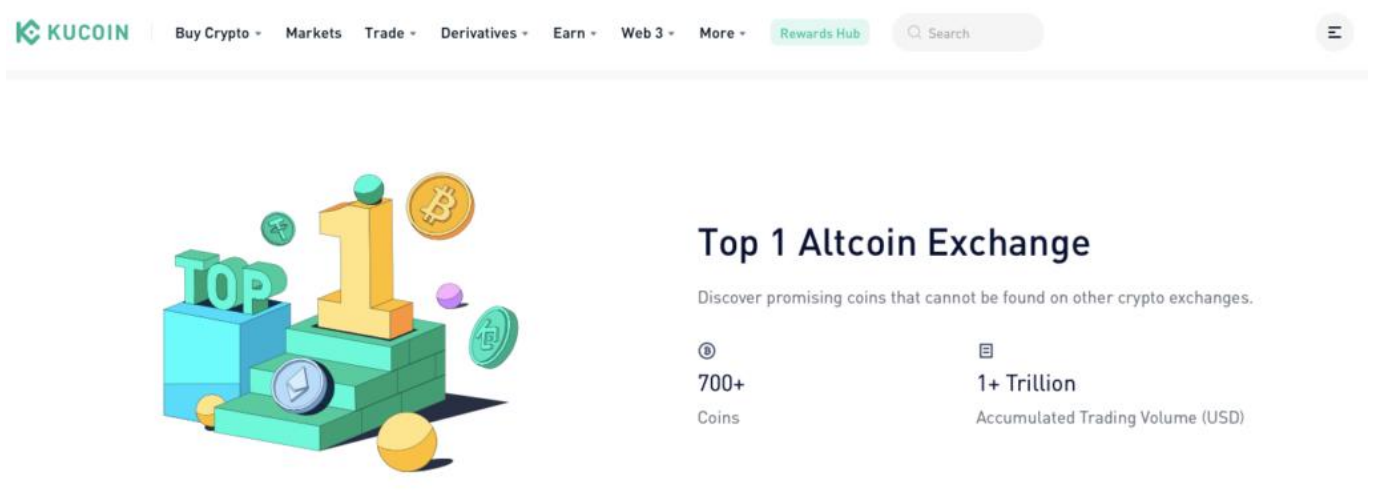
KUCOIN Buy Crypto Markets Trade Derivatives Earn Web 3 More Rewards Hub Search

TOP 1

Top 1 Altcoin Exchange

Discover promising coins that cannot be found on other crypto exchanges.

700+
Coins

1+ Trillion
Accumulated Trading Volume (USD)